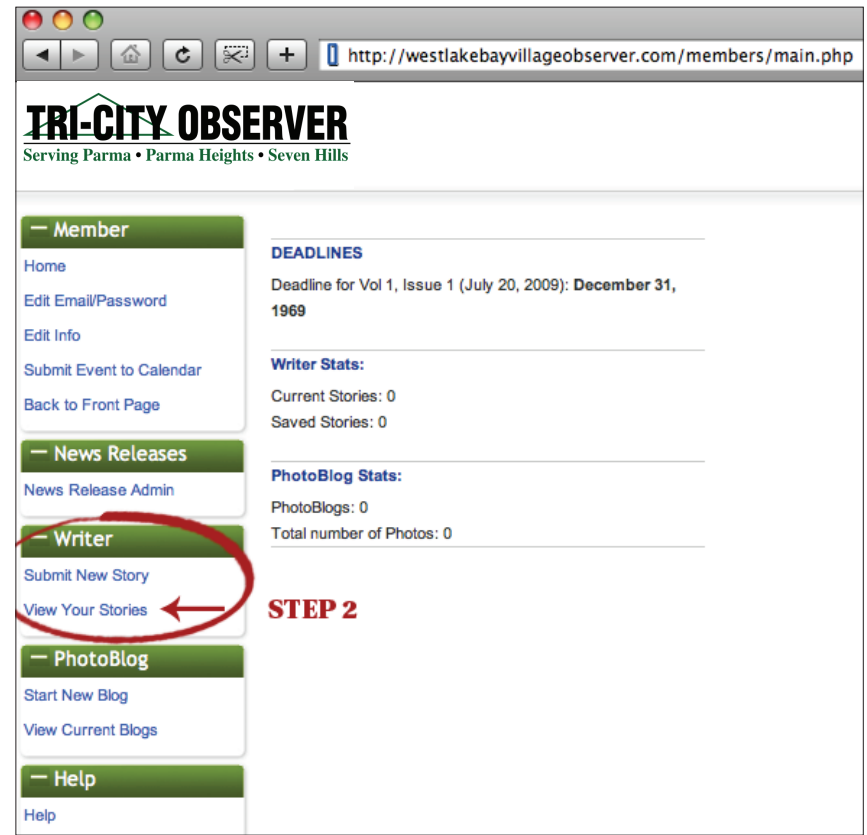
http://westlakebayvillageobserver.com/members/main.php

TRI-CITY OBSERVER
Serving Parma • Parma Heights • Seven Hills

— Member
Home
Edit Email/Password
Edit Info
Submit Event to Calendar
Back to Front Page

— News Releases
News Release Admin

— Writer
Submit New Story
View Your Stories

— PhotoBlog
Start New Blog
View Current Blogs

— Help
Help

DEADLINES
Deadline for Vol 1, Issue 1 (July 20, 2009): **December 31, 1969**

Writer Stats:
Current Stories: 0
Saved Stories: 0

PhotoBlog Stats:
PhotoBlogs: 0
Total number of Photos: 0

STEP 2